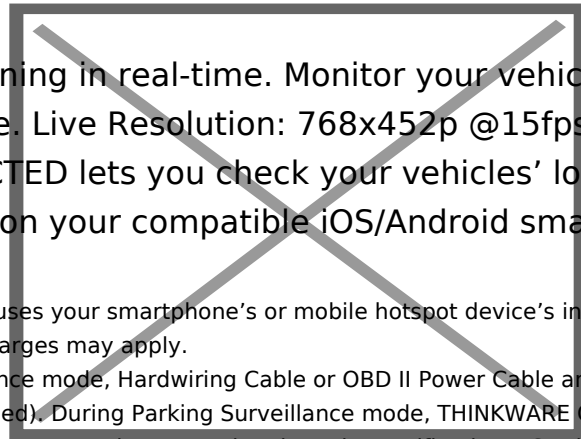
ning in real-time. Monitor your vehic
e. Live Resolution: 768x452p @15fps
TED lets you check your vehicles' lo
on your compatible iOS/Android sma

uses your smartphone's or mobile hotspot device's in
arges may apply.
nce mode, Hardwiring Cable or OBD II Power Cable ar
ed). During Parking Surveillance mode, THINKWARE